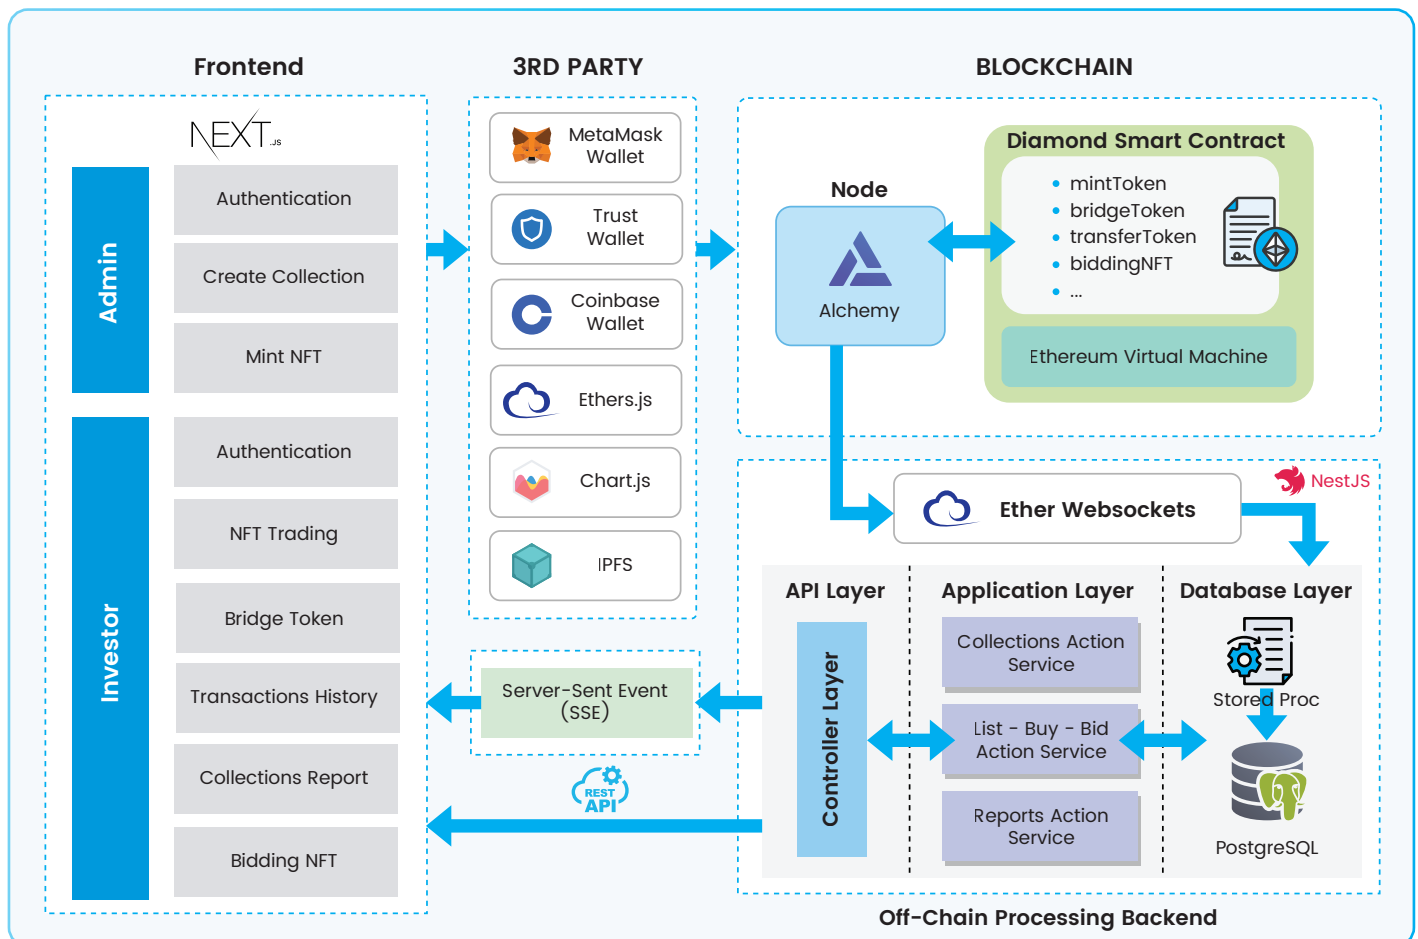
Frontend

NEXT.js

Admin

Authentication

Create Collection

Mint NFT

Investor

Authentication

NFT Trading

Bridge Token

Transactions History

Collections Report

Bidding NFT

3RD PARTY

MetaMask Wallet

Trust Wallet

Coinbase Wallet

Ethers.js

Chart.js

IPFS

Server-Sent Event (SSE)

REST API

BLOCKCHAIN

Node

Alchemy

Diamond Smart Contract

- mintToken
- bridgeToken
- transferToken
- biddingNFT
- ...

Ethereum Virtual Machine

NestJS

Ether Websockets

API Layer

Controller Layer

Application Layer

Collections Action Service

List - Buy - Bid Action Service

Reports Action Service

Database Layer

Stored Proc

PostgreSQL

Off-Chain Processing Backend